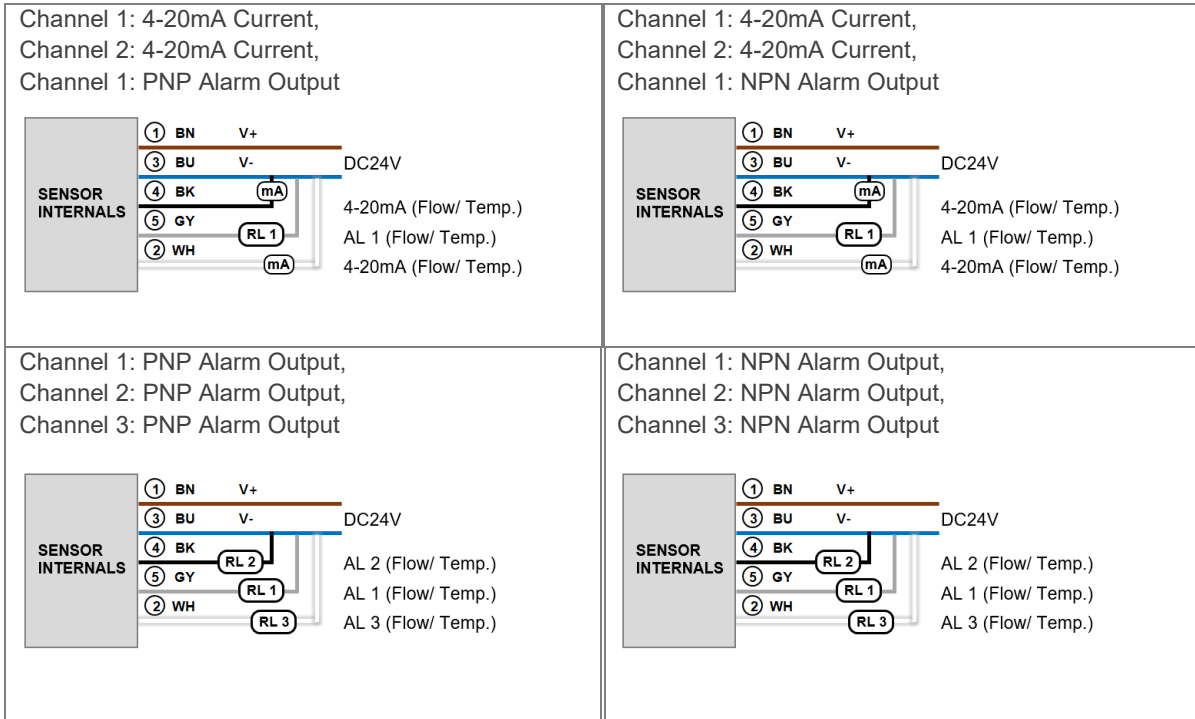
| Channel 1: 4-20mA Current, Channel 2: 4-20mA Current, Channel 1: PNP Alarm Output<br><br>SENSOR INTERNALS<br>① BN V+<br>③ BU V-<br>④ BK<br>⑤ GY<br>② WH<br>mA<br>RL 1<br>mA<br>DC24V<br>4-20mA (Flow/ Temp.)<br>AL 1 (Flow/ Temp.)<br>4-20mA (Flow/ Temp.) | Channel 1: 4-20mA Current, Channel 2: 4-20mA Current, Channel 1: NPN Alarm Output<br><br>SENSOR INTERNALS<br>① BN V+<br>③ BU V-<br>④ BK<br>⑤ GY<br>② WH<br>mA<br>RL 1<br>mA<br>DC24V<br>4-20mA (Flow/ Temp.)<br>AL 1 (Flow/ Temp.)<br>4-20mA (Flow/ Temp.) |
|---|---|
| Channel 1: PNP Alarm Output, Channel 2: PNP Alarm Output, Channel 3: PNP Alarm Output<br><br>SENSOR INTERNALS<br>① BN V+<br>③ BU V-<br>④ BK<br>⑤ GY<br>② WH<br>RL 2<br>RL 1<br>RL 3<br>DC24V<br>AL 2 (Flow/ Temp.)<br>AL 1 (Flow/ Temp.)<br>AL 3 (Flow/ Temp.) | Channel 1: NPN Alarm Output, Channel 2: NPN Alarm Output, Channel 3: NPN Alarm Output<br><br>SENSOR INTERNALS<br>① BN V+<br>③ BU V-<br>④ BK<br>⑤ GY<br>② WH<br>RL 2<br>RL 1<br>RL 3<br>DC24V<br>AL 2 (Flow/ Temp.)<br>AL 1 (Flow/ Temp.)<br>AL 3 (Flow/ Temp.) |